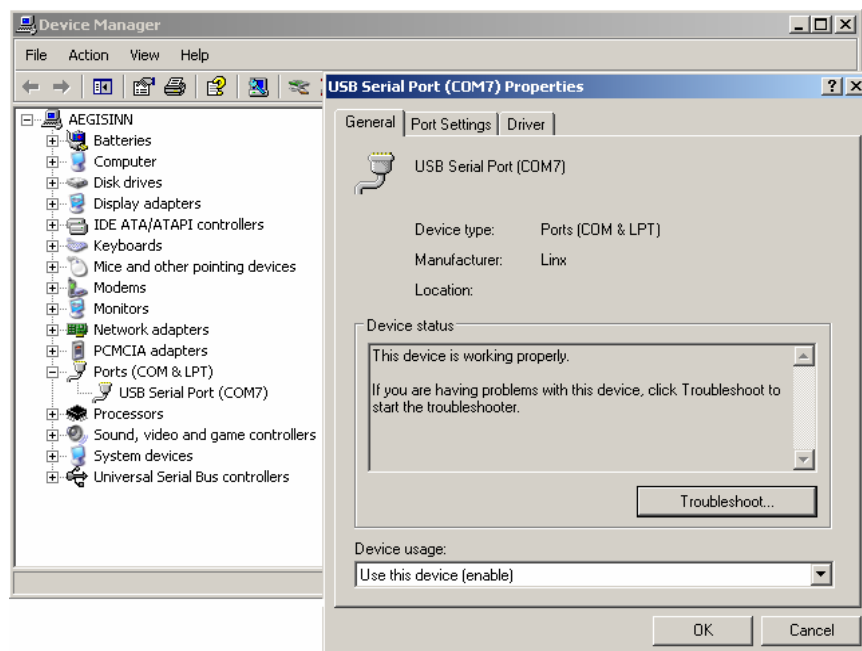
Device Manager

File Action View Help

AEGISINN
Batteries
Computer
Disk drives
Display adapters
IDE ATA/ATAPI controllers
Keyboards
Mice and other pointing devices
Modems
Monitors
Network adapters
PCMCIA adapters
Ports (COM & LPT)
USB Serial Port (COM7)
Processors
Sound, video and game controllers
System devices
Universal Serial Bus controllers

USB Serial Port (COM7) Properties

General | Port Settings | Driver

USB Serial Port (COM7)

Device type: Ports (COM & LPT)
Manufacturer: Linx
Location:

Device status
This device is working properly.

If you are having problems with this device, click Troubleshoot to start the troubleshooter.

Troubleshoot...

Device usage:
Use this device (enable)

OK Cancel